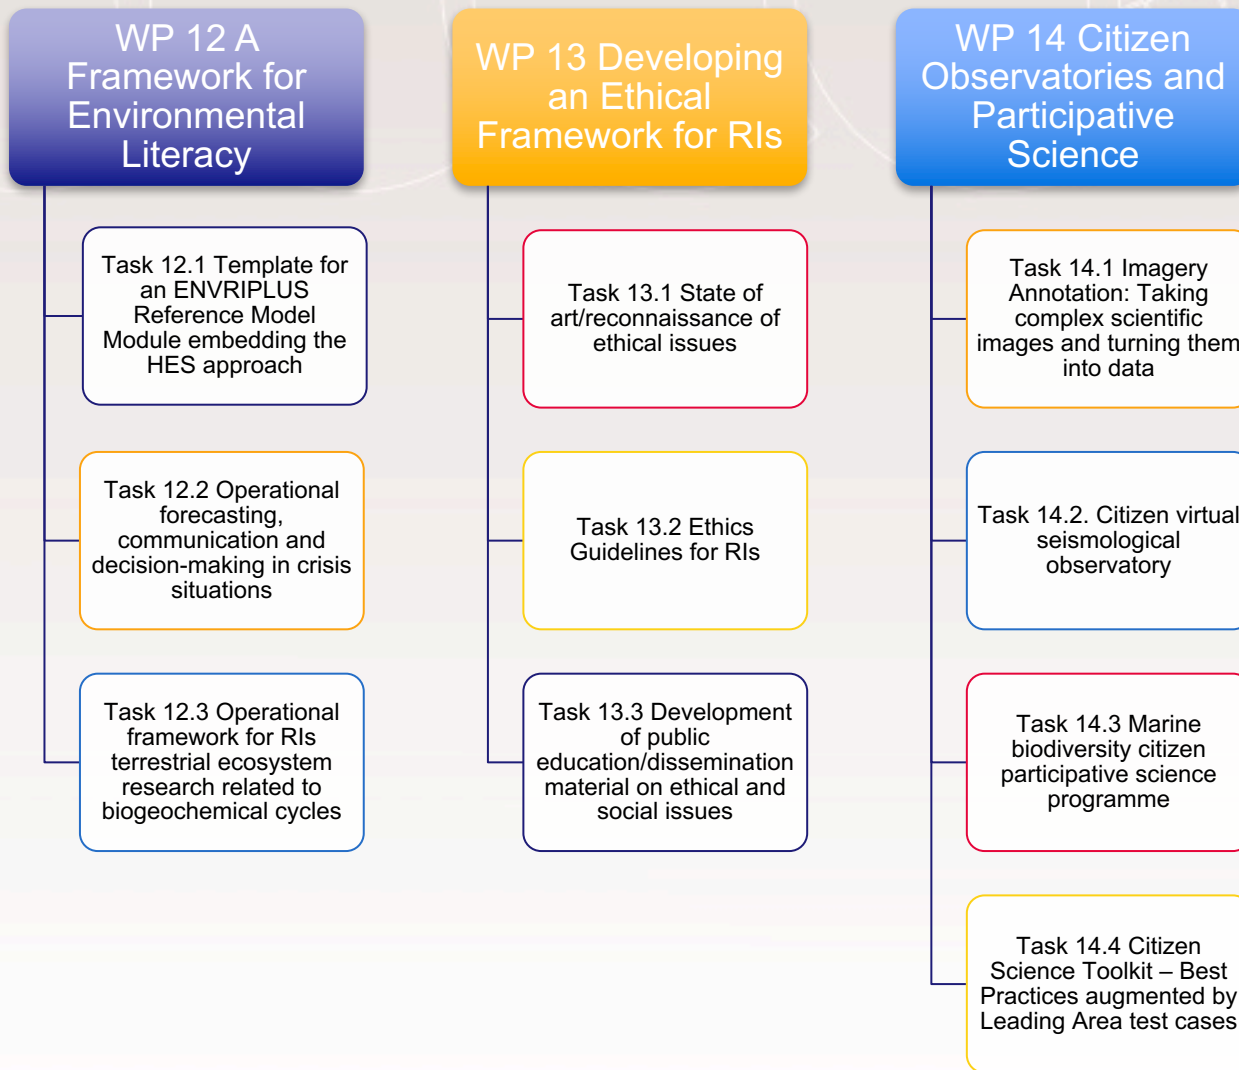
WP 12 A Framework for Environmental Literacy

Task 12.1 Template for an ENVRIPLUS Reference Model Module embedding the HES approach

Task 12.2 Operational forecasting, communication and decision-making in crisis situations

Task 12.3 Operational framework for RIs terrestrial ecosystem research related to biogeochemical cycles

WP 13 Developing an Ethical Framework for RIs

Task 13.1 State of art/reconnaissance of ethical issues

Task 13.2 Ethics Guidelines for RIs

Task 13.3 Development of public education/dissemination material on ethical and social issues

WP 14 Citizen Observatories and Participative Science

Task 14.1 Imagery Annotation: Taking complex scientific images and turning them into data

Task 14.2. Citizen virtual seismological observatory

Task 14.3 Marine biodiversity citizen participative science programme

Task 14.4 Citizen Science Toolkit – Best Practices augmented by Leading Area test cases